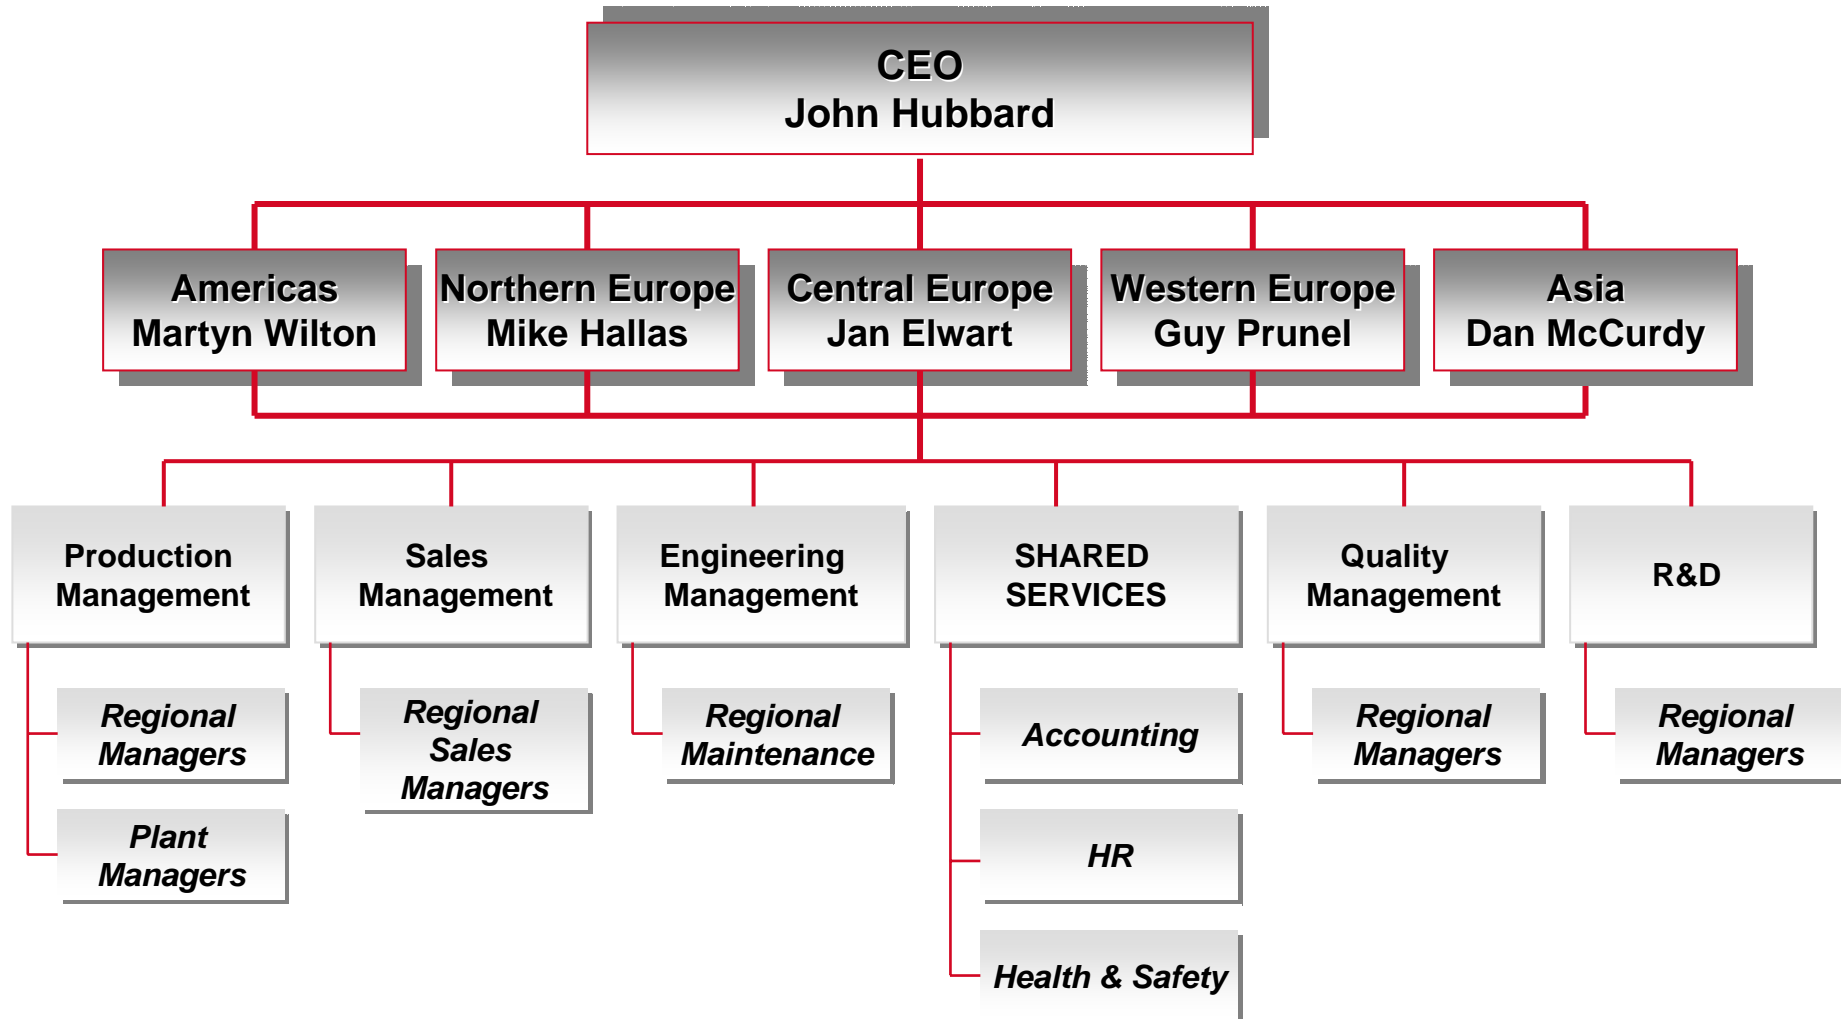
CEO
John Hubbard

Americas
Martyn Wilton

Northern Europe
Mike Hallas

Central Europe
Jan Elwart

Western Europe
Guy Prunel

Asia
Dan McCurdy

Production Management

Regional Managers

Plant Managers

Sales Management

Regional Sales Managers

Engineering Management

Regional Maintenance

SHARED SERVICES

Accounting

HR

Health & Safety

Quality Management

Regional Managers

R&D

Regional Managers